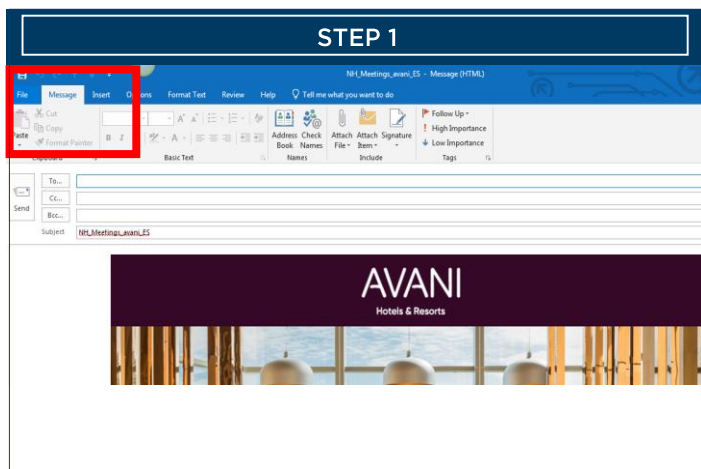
STEP 1

NH_Meetings_avani_ES - Message (HTML)

File Message Insert Options Format Text Review Help Tell me what you want to do

Paste Cut Copy Format Painter
Clipboard

B I U A
Basic Text

Address Book Check Names
Names

Attach File Attach Item Signature
Include

Follow Up High Importance Low Importance
Tags

Send
To...
Cc...
Bcc...
Subject NH_Meetings_avani_ES

AVANI
Hotels & Resorts